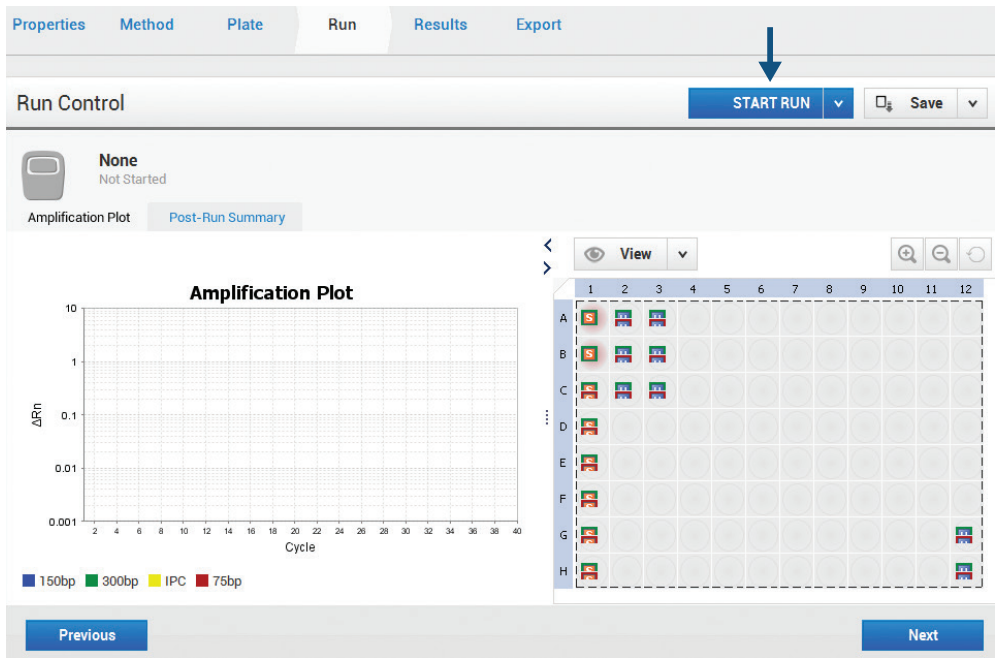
Properties Method Plate Run Results Export

Run Control

START RUN

Save

None
Not Started

Amplification Plot Post-Run Summary

View

Amplification Plot

10
1
0.1
0.01
0.001

ΔRn

2 4 6 8 10 12 14 16 18 20 22 24 26 28 30 32 34 36 38 40
Cycle

150bp 300bp IPC 75bp

| | 1 | 2 | 3 | 4 | 5 | 6 | 7 | 8 | 9 | 10 | 11 | 12 |
|---|---|---|---|---|---|---|---|---|---|---|---|---|
| A | S | U | U | | | | | | | | | |
| B | S | U | U | | | | | | | | | |
| C | S | U | U | | | | | | | | | |
| D | S | | | | | | | | | | | |
| E | S | | | | | | | | | | | |
| F | S | | | | | | | | | | | |
| G | S | | | | | | | | | | | U |
| H | S | | | | | | | | | | | U |

Previous

Next